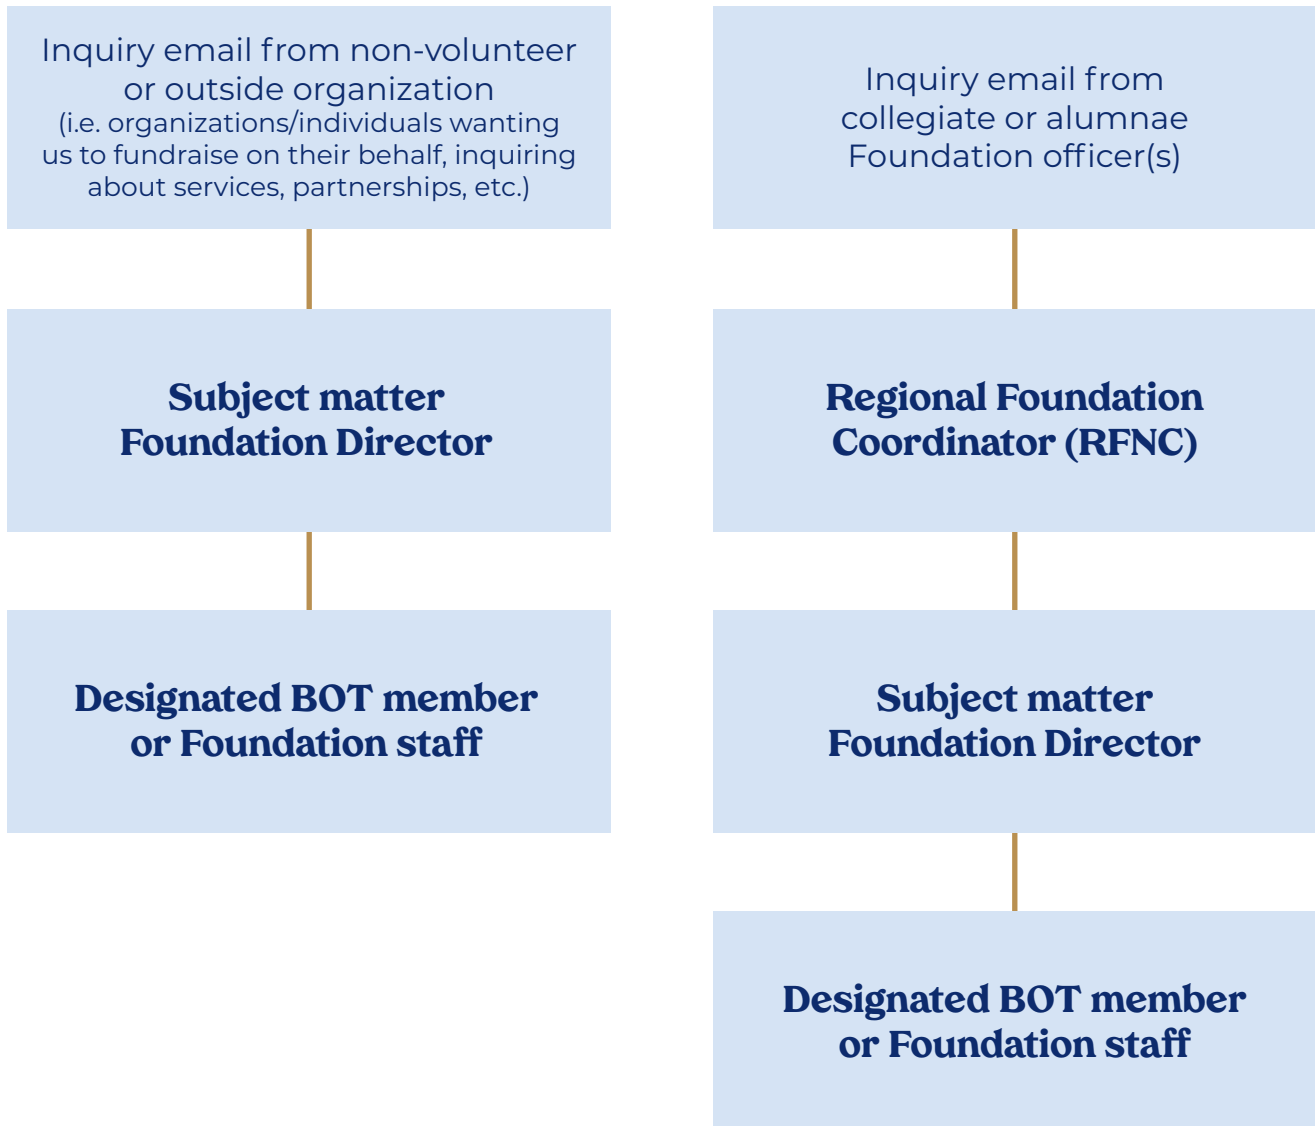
Inquiry email from non-volunteer or outside organization
(i.e. organizations/individuals wanting us to fundraise on their behalf, inquiring about services, partnerships, etc.)

Subject matter Foundation Director

Designated BOT member or Foundation staff

Inquiry email from collegiate or alumnae Foundation officer(s)

Regional Foundation Coordinator (RFNC)

Subject matter Foundation Director

Designated BOT member or Foundation staff